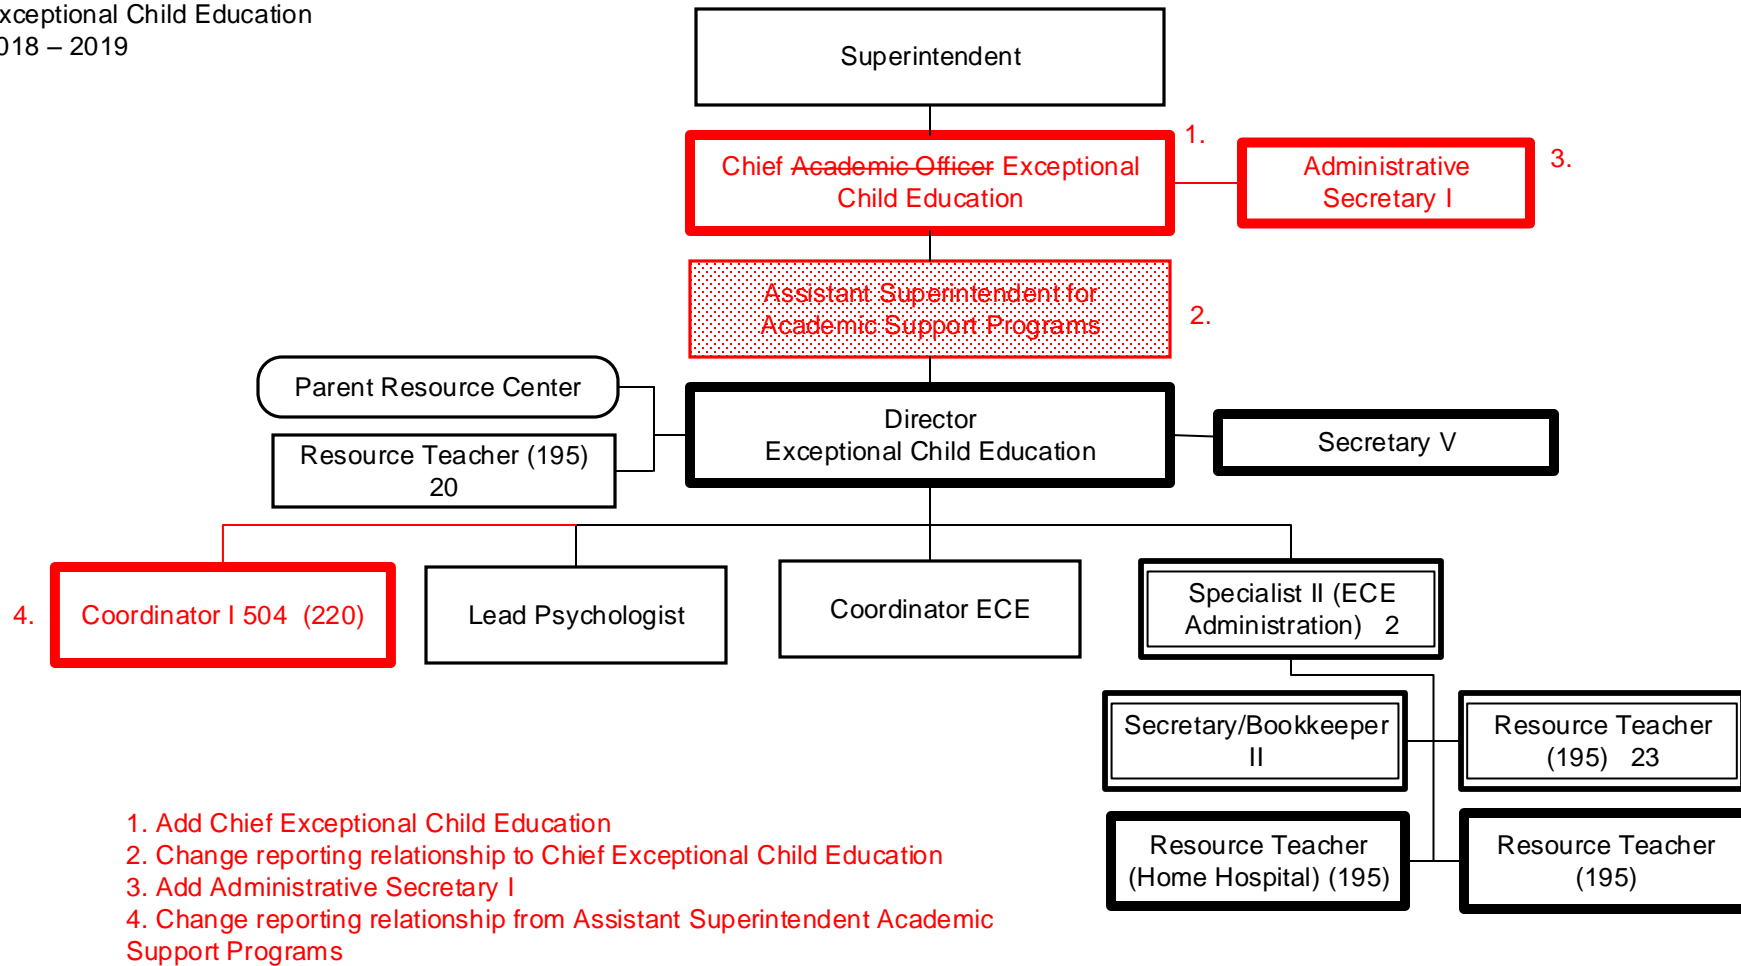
xceptional Child Education
018 – 2019

Superintendent

Chief ~~Academic Officer~~ Exceptional Child Education

1.

Administrative Secretary I

3.

~~Assistant Superintendent for Academic Support Programs~~

2.

Parent Resource Center

Resource Teacher (195) 20

Director Exceptional Child Education

Secretary V

4.

Coordinator I 504 (220)

Lead Psychologist

Coordinator ECE

Specialist II (ECE Administration) 2

Secretary/Bookkeeper II

Resource Teacher (195) 23

Resource Teacher (Home Hospital) (195)

Resource Teacher (195)

1. Add Chief Exceptional Child Education
2. Change reporting relationship to Chief Exceptional Child Education
3. Add Administrative Secretary I
4. Change reporting relationship from Assistant Superintendent Academic Support Programs